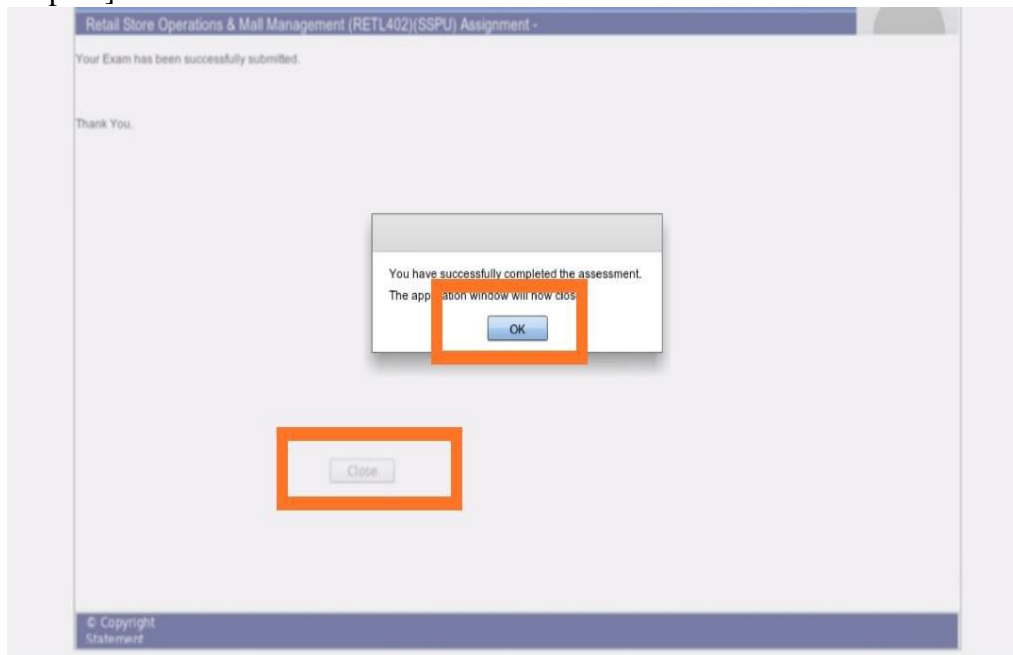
Retail Store Operations & Mall Management (RETL402)(SSPU) Assignment -

Your Exam has been successfully submitted.

Thank You.

You have successfully completed the assessment.

The app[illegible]ation window will now clos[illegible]

OK

Close

© Copyright Statement